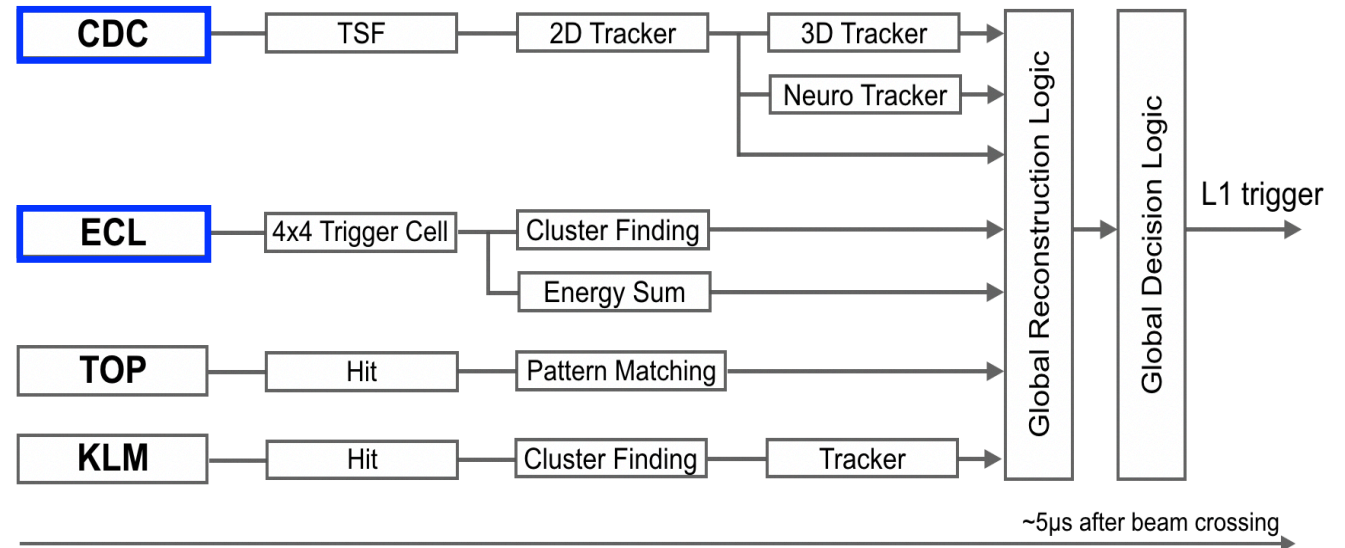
CDC
TSF
2D Tracker
3D Tracker
Neuro Tracker
ECL
4x4 Trigger Cell
Cluster Finding
Energy Sum
TOP
Hit
Pattern Matching
KLM
Hit
Cluster Finding
Tracker
Global Reconstruction Logic
Global Decision Logic
L1 trigger
~5μs after beam crossing